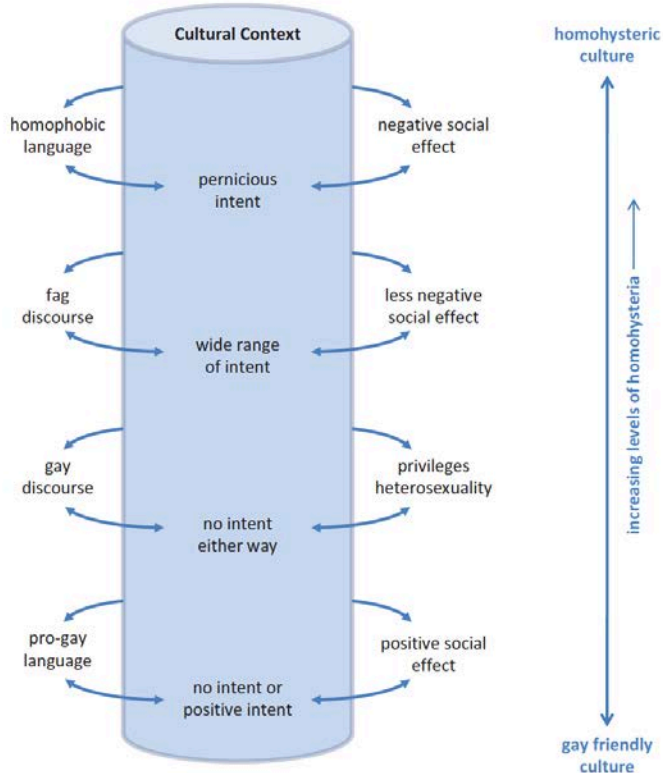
Cultural Context

homophobic language

pernicious intent

negative social effect

fag discourse

wide range of intent

less negative social effect

gay discourse

no intent either way

privileges heterosexuality

pro-gay language

no intent or positive intent

positive social effect

homohysteric culture

increasing levels of homohysteria

gay friendly culture